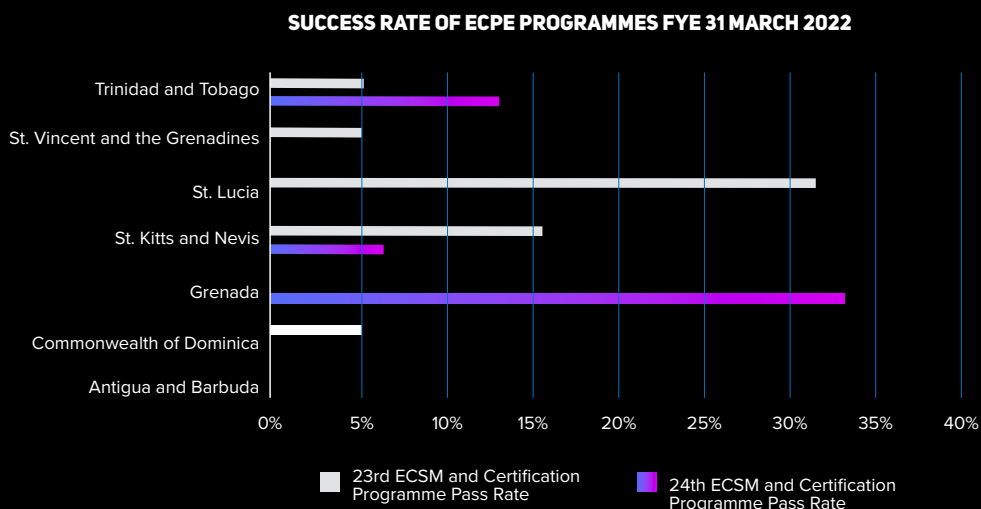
SUCCESS RATE OF ECPE PROGRAMMES FYE 31 MARCH 2022

Trinidad and Tobago
St. Vincent and the Grenadines
St. Lucia
St. Kitts and Nevis
Grenada
Commonwealth of Dominica
Antigua and Barbuda

0% 5% 10% 15% 20% 25% 30% 35% 40%

23rd ECSM and Certification Programme Pass Rate

24th ECSM and Certification Programme Pass Rate